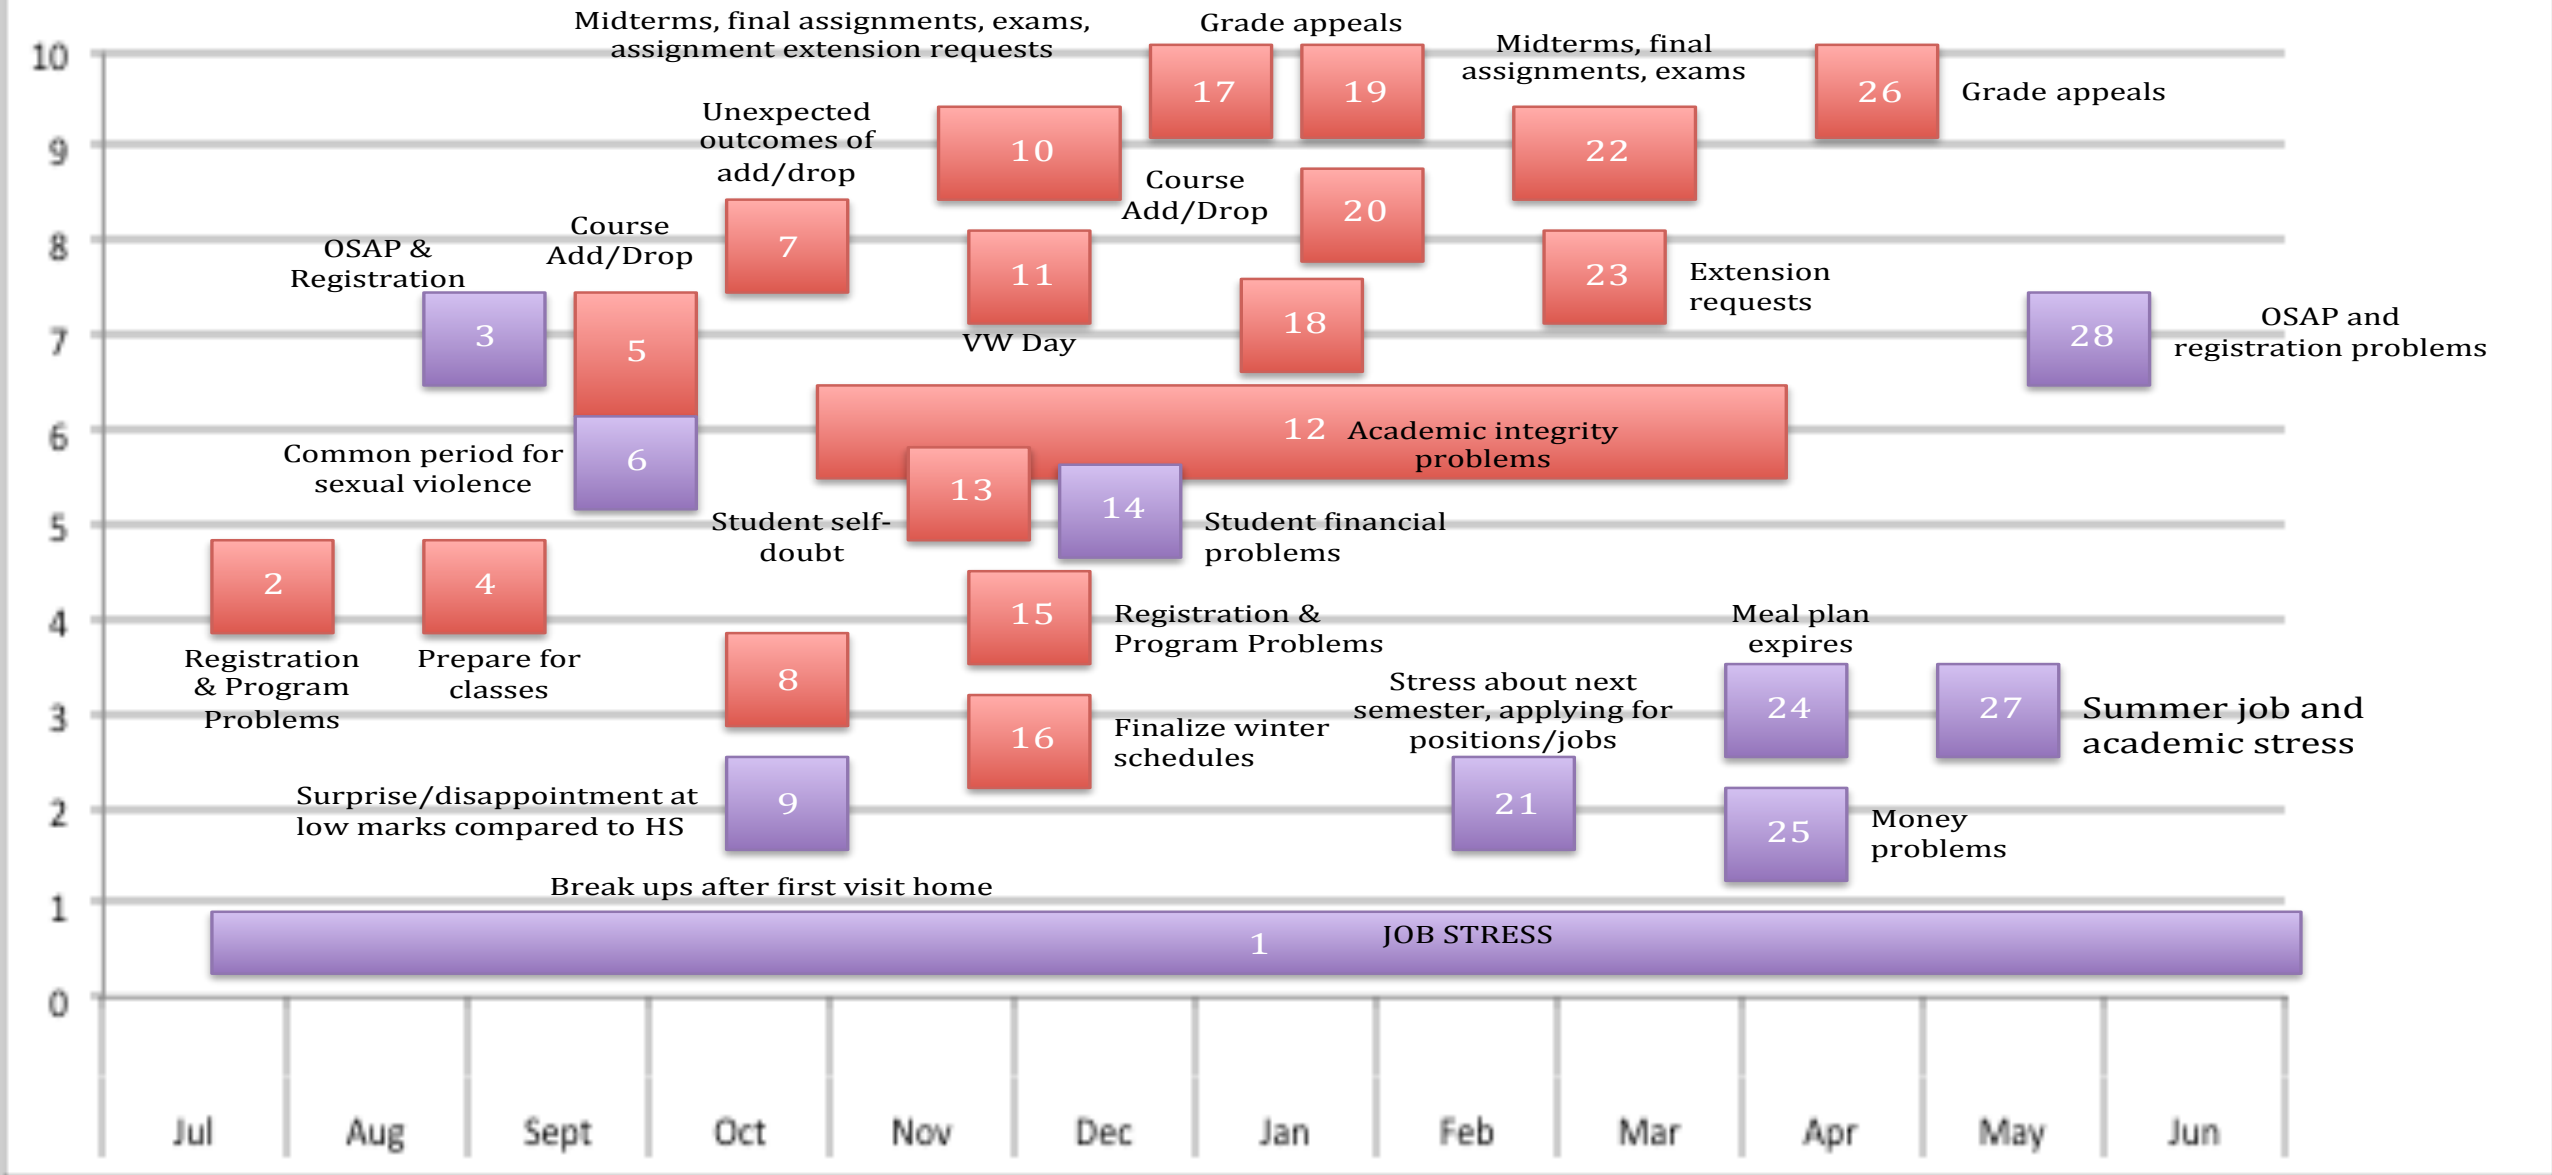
10
9
8
7
6
5
4
3
2
1
0

Midterms, final assignments, exams, assignment extension requests

Grade appeals

17

19

Midterms, final assignments, exams

26

Grade appeals

Unexpected outcomes of add/drop

10

22

Course Add/Drop

20

OSAP & Registration

Course Add/Drop

7

11

23

Extension requests

3

5

18

28

OSAP and registration problems

VW Day

12 Academic integrity problems

Common period for sexual violence

6

13

14

Student self-doubt

Student financial problems

2

4

15

Registration & Program Problems

Meal plan expires

Registration & Program Problems

Prepare for classes

8

Stress about next semester, applying for positions/jobs

24

27

Summer job and academic stress

16

Finalize winter schedules

Surprise/disappointment at low marks compared to HS

9

21

25

Money problems

Break ups after first visit home

1 JOB STRESS

Jul
Aug
Sept
Oct
Nov
Dec
Jan
Feb
Mar
Apr
May
Jun